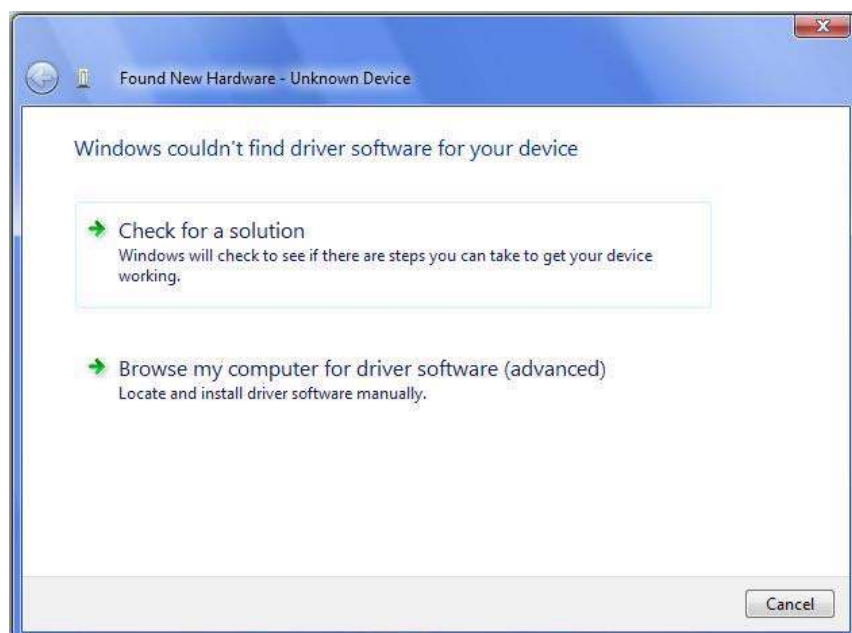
Found New Hardware - Unknown Device

Windows couldn't find driver software for your device

Check for a solution
Windows will check to see if there are steps you can take to get your device working.

Browse my computer for driver software (advanced)
Locate and install driver software manually.

Cancel